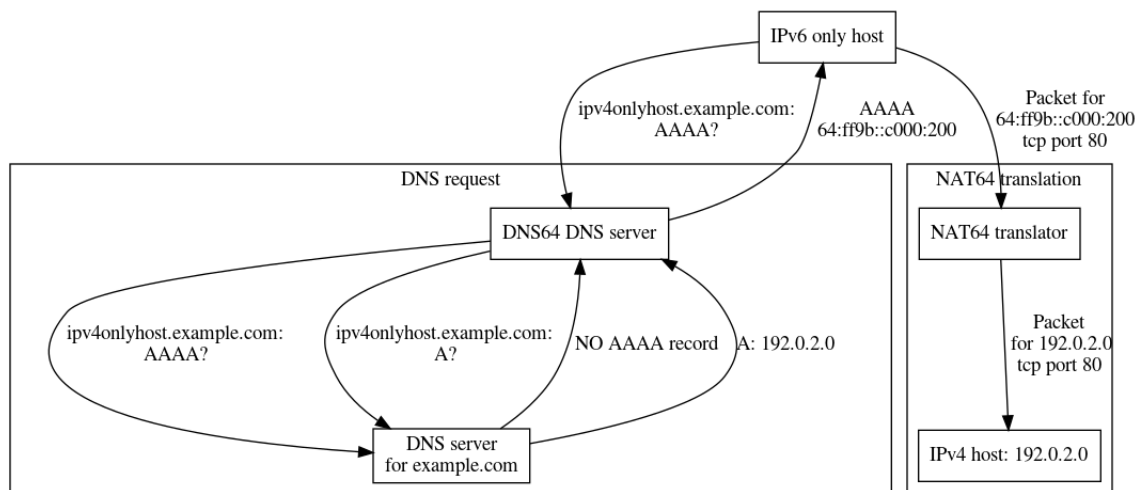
IPv6 only host

ipv4onlyhost.example.com:
AAAA?

AAAA
64:ff9b::c000:200

Packet for
64:ff9b::c000:200
tcp port 80

DNS request

NAT64 translation

DNS64 DNS server

NAT64 translator

ipv4onlyhost.example.com:
AAAA?

ipv4onlyhost.example.com:
A?

NO AAAA record

A: 192.0.2.0

Packet
for 192.0.2.0
tcp port 80

DNS server
for example.com

IPv4 host: 192.0.2.0